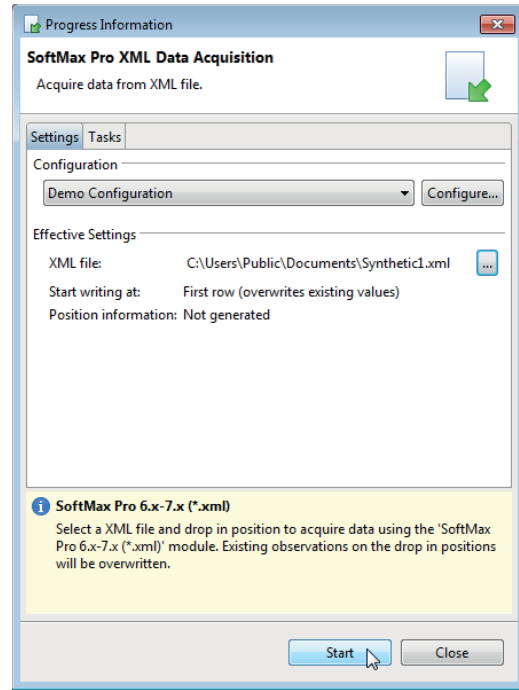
Progress Information

SoftMax Pro XML Data Acquisition

Acquire data from XML file.

Settings | Tasks

Configuration

Demo Configuration

Configure...

Effective Settings

XML file: C:\Users\Public\Documents\Synthetic1.xml ...

Start writing at: First row (overwrites existing values)

Position information: Not generated

SoftMax Pro 6.x-7.x (*.xml)

Select a XML file and drop in position to acquire data using the 'SoftMax Pro 6.x-7.x (*.xml)' module. Existing observations on the drop in positions will be overwritten.

Start

Close